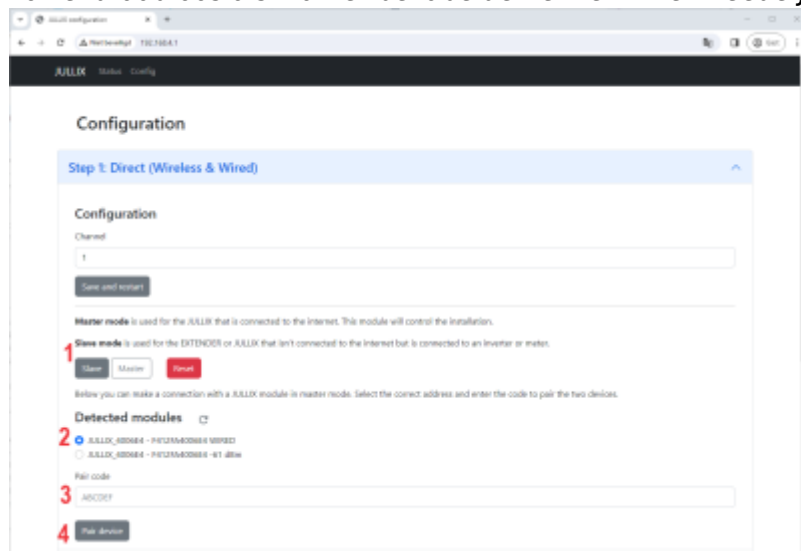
JULLIX configuration
Niet beveiligd 192.168.4.1

JULLIX Status Config

Configuration

Step 1: Direct (Wireless & Wired)

Configuration

Channel

1

Save and restart

**Master mode** is used for the JULLIX that is connected to the internet. This module will control the installation.

**Slave mode** is used for the EXTENDER or JULLIX that isn't connected to the internet but is connected to an inverter or meter.

1

Slave Master Reset

Below you can make a connection with a JULLIX module in master mode. Select the correct address and enter the code to pair the two devices.

Detected modules

2

JULLIX_6B0684 - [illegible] WIRED

JULLIX_6B0684 - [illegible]

Pair code

3

ABCDEF

4

Pair device